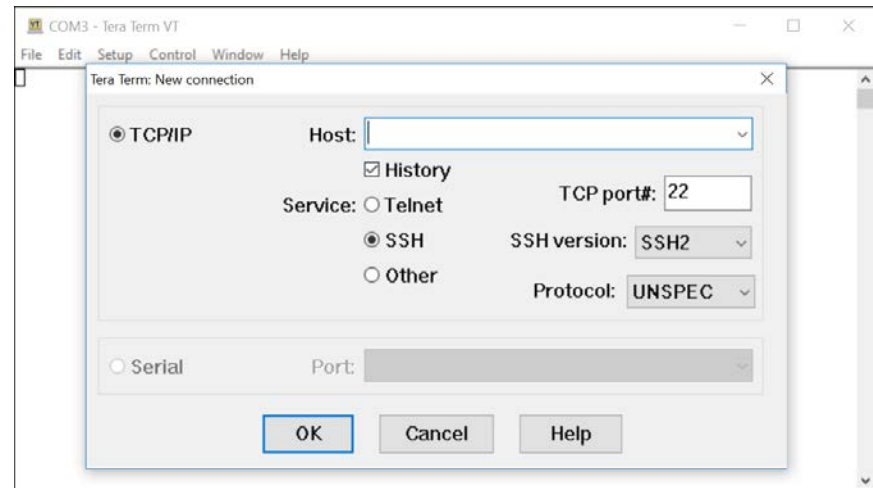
COM3 - Tera Term VT

File Edit Setup Control Window Help

Tera Term: New connection

TCP/IP Host:

History

Service: Telnet

TCP port#: 22

SSH

SSH version: SSH2

Other

Protocol: UNSPEC

Serial Port:

OK Cancel Help